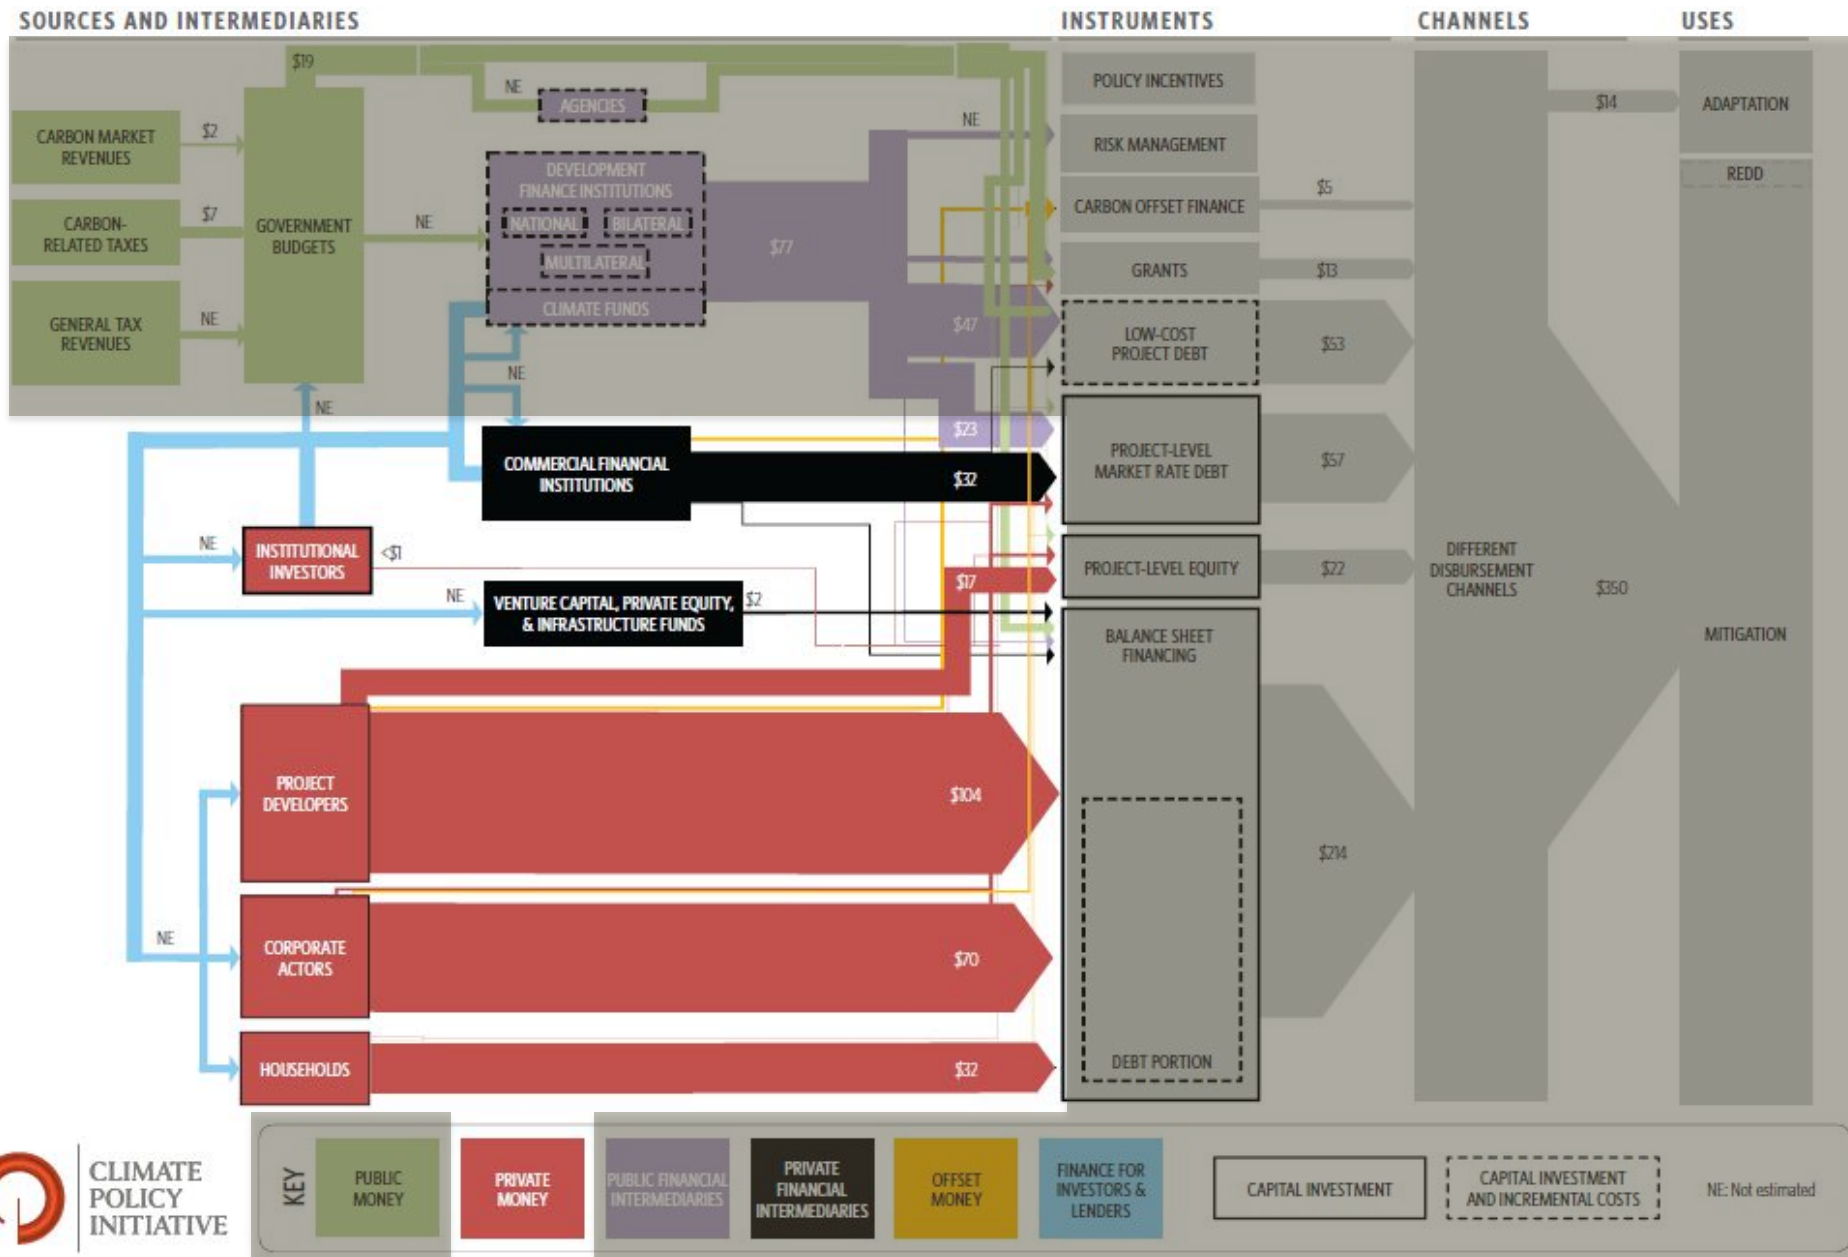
SOURCES AND INTERMEDIARIES

INSTRUMENTS

CHANNELS

USES

$19

NE

AGENCIES

CARBON MARKET REVENUES

$2

CARBON-RELATED TAXES

$7

GENERAL TAX REVENUES

NE

GOVERNMENT BUDGETS

NE

DEVELOPMENT FINANCE INSTITUTIONS

NATIONAL

BILATERAL

MULTILATERAL

CLIMATE FUNDS

$77

NE

$47

NE

NE

$23

COMMERCIAL FINANCIAL INSTITUTIONS

$32

NE

INSTITUTIONAL INVESTORS

<$1

NE

VENTURE CAPITAL, PRIVATE EQUITY, & INFRASTRUCTURE FUNDS

$2

$17

PROJECT DEVELOPERS

$104

NE

CORPORATE ACTORS

$70

HOUSEHOLDS

$32

POLICY INCENTIVES

RISK MANAGEMENT

CARBON OFFSET FINANCE

GRANTS

LOW-COST PROJECT DEBT

PROJECT-LEVEL MARKET RATE DEBT

PROJECT-LEVEL EQUITY

BALANCE SHEET FINANCING

DEBT PORTION

$5

$13

$53

$57

$22

$214

DIFFERENT DISBURSEMENT CHANNELS

$14

$350

ADAPTATION

REDD

MITIGATION

CLIMATE POLICY INITIATIVE

KEY

PUBLIC MONEY

PRIVATE MONEY

PUBLIC FINANCIAL INTERMEDIARIES

PRIVATE FINANCIAL INTERMEDIARIES

OFFSET MONEY

FINANCE FOR INVESTORS & LENDERS

CAPITAL INVESTMENT

CAPITAL INVESTMENT AND INCREMENTAL COSTS

NE: Not estimated